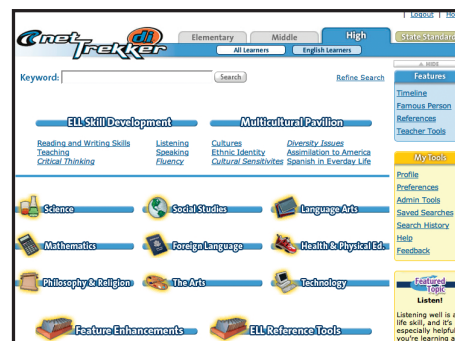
| Logout | Ho

netTrekker di

Elementary Middle High State Standard

All Learners English Learners

Keyword: Search Refine Search

HIDE

Features

Timeline
Famous Person
References
Teacher Tools

ELL Skill Development

Reading and Writing Skills
Teaching
Critical Thinking

Listening
Speaking
Fluency

Multicultural Pavilion

Cultures
Ethnic Identity
Cultural Sensitivites

Diversity Issues
Assimilation to America
Spanish in Everyday Life

My Tools

Profile
Preferences
Admin Tools
Saved Searches
Search History
Help
Feedback

Science
Social Studies
Language Arts
Mathematics
Foreign Language
Health & Physical Ed.
Philosophy & Religion
The Arts
Technology

Featured Topic

Listen!

Listening well is a life skill, and it's especially helpful you're learning a

Feature Enhancements
ELL Reference Tools